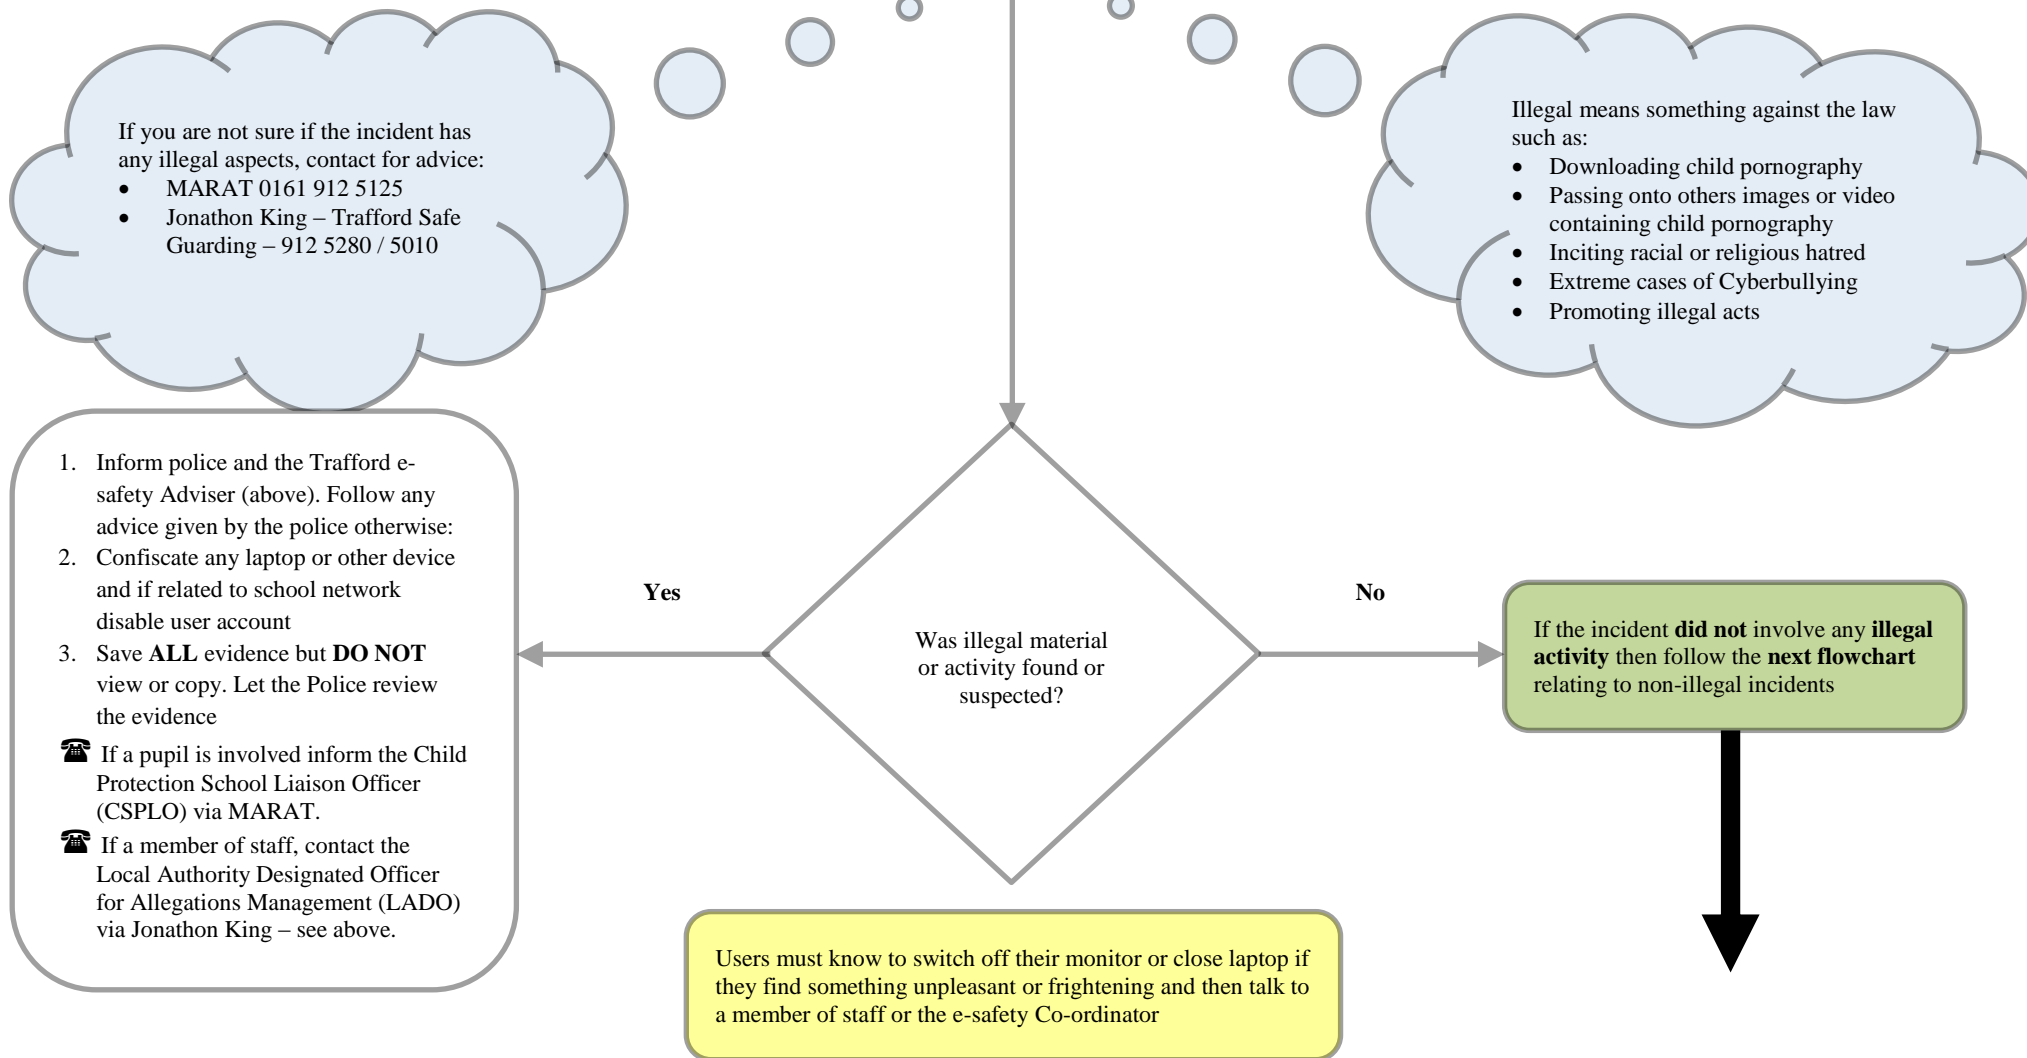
If you are not sure if the incident has any illegal aspects, contact for advice:
- MARAT 0161 912 5125
- Jonathon King – Trafford Safe Guarding – 912 5280 / 5010

Illegal means something against the law such as:
- Downloading child pornography
- Passing onto others images or video containing child pornography
- Inciting racial or religious hatred
- Extreme cases of Cyberbullying
- Promoting illegal acts

1. Inform police and the Trafford e-safety Adviser (above). Follow any advice given by the police otherwise:
2. Confiscate any laptop or other device and if related to school network disable user account
3. Save **ALL** evidence but **DO NOT** view or copy. Let the Police review the evidence

☎ If a pupil is involved inform the Child Protection School Liaison Officer (CSPLO) via MARAT.

☎ If a member of staff, contact the Local Authority Designated Officer for Allegations Management (LADO) via Jonathon King – see above.

**Yes**

Was illegal material or activity found or suspected?

**No**

If the incident **did not** involve any **illegal activity** then follow the **next flowchart** relating to non-illegal incidents

Users must know to switch off their monitor or close laptop if they find something unpleasant or frightening and then talk to a member of staff or the e-safety Co-ordinator